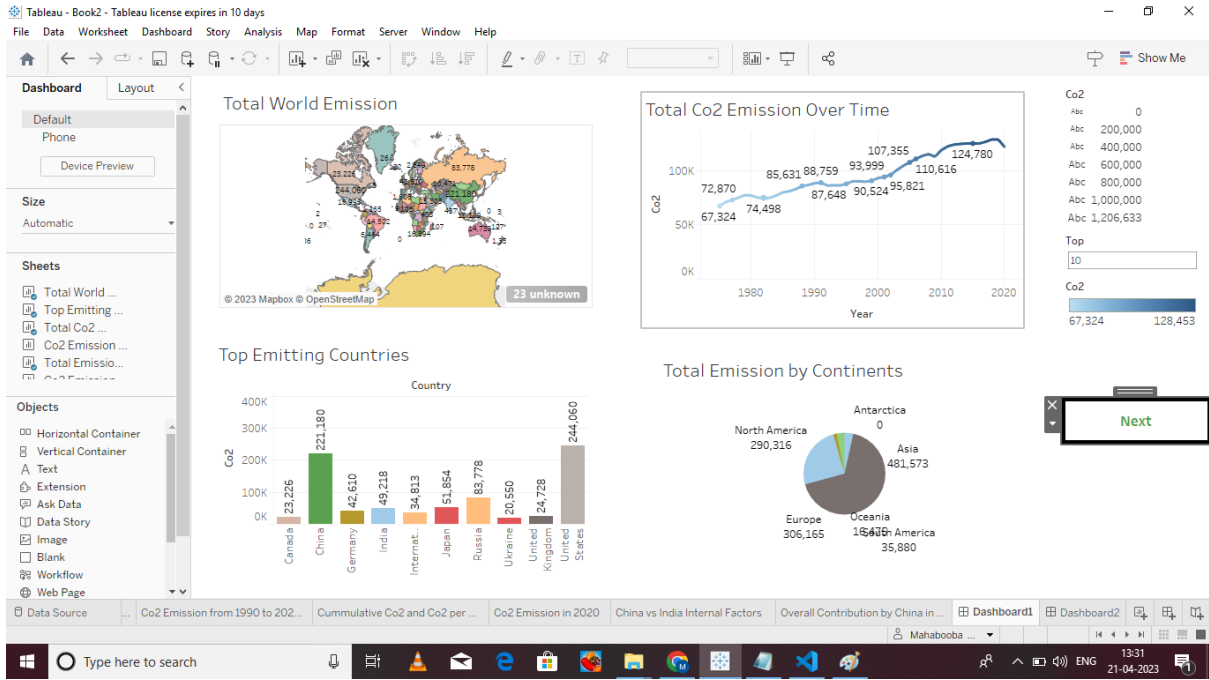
Tableau - Book2 - Tableau license expires in 10 days

File Data Worksheet Dashboard Story Analysis Map Format Server Window Help

Show Me

Dashboard Layout

Default
Phone
Device Preview

Size
Automatic

Sheets
Total World ...
Top Emitting ...
Total Co2 ...
Co2 Emission ...
Total Emissio...

Objects
Horizontal Container
Vertical Container
Text
Extension
Ask Data
Data Story
Image
Blank
Workflow
Web Page

Total World Emission

© 2023 Mapbox © OpenStreetMap
23 unknown

Total Co2 Emission Over Time

Co2
100K
50K
0K
1980 1990 2000 2010 2020
Year
72,870
67,324
74,498
85,631
88,759
87,648
93,999
90,524
107,355
95,821
110,616
124,780

Co2
Abc 0
Abc 200,000
Abc 400,000
Abc 600,000
Abc 800,000
Abc 1,000,000
Abc 1,206,633

Top
10

Co2
67,324 128,453

Top Emitting Countries

Country
400K
300K
200K
100K
0K
Co2
23,226
221,180
42,610
49,218
34,813
51,854
83,778
20,550
24,728
244,060
Canada China Germany India Internat... Japan Russia Ukraine United Kingdom United States

Total Emission by Continents

Antarctica
0
North America
290,316
Asia
481,573
Europe
306,165
Oceania
18,478
South America
35,880

Next

Data Source | Co2 Emission from 1990 to 202... | Cummulative Co2 and Co2 per ... | Co2 Emission in 2020 | China vs India Internal Factors | Overall Contribution by China in ... | Dashboard1 | Dashboard2

Mahabooba ...

Type here to search

ENG 13:31 21-04-2023